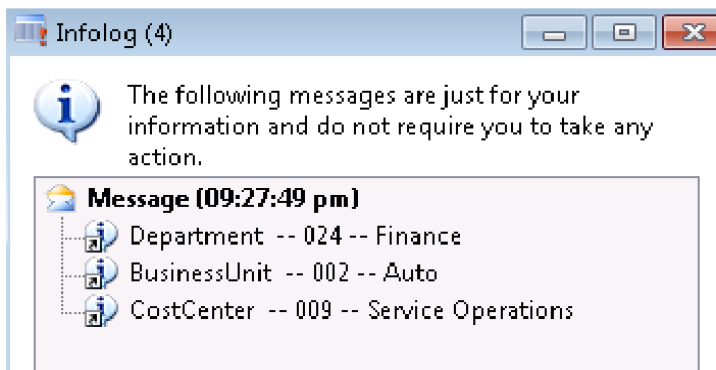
Infolog (4)

The following messages are just for your information and do not require you to take any action.

Message (09:27:49 pm)
Department -- 024 -- Finance
BusinessUnit -- 002 -- Auto
CostCenter -- 009 -- Service Operations